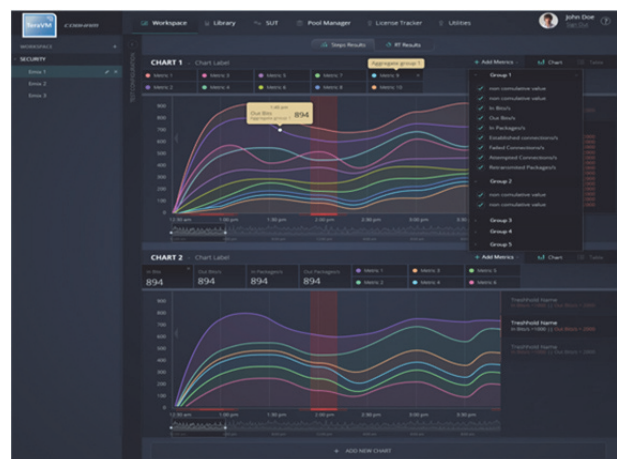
TeraVM

Workspace Library SUT Pool Manager License Tracker Utilities

John Doe

WORKSPACE

SECURITY

Emix 1

Emix 2

Emix 3

Steps Results RT Results

CHART 1 Chart Label

Aggregate group 1

Add Metrics Chart Table

Metric 1 Metric 3 Metric 5 Metric 7 Metric 9

Metric 2 Metric 4 Metric 6 Metric 8 Metric 10

1:00 pm

Out Bits/s

Aggregate group 1

894

900

800

700

600

500

400

300

200

100

0

12:30 am 1:00 pm 1:30 pm 2:00 pm 2:30 pm 3:00 pm

Group 1

non cumulative value

non cumulative value

In Bits/s

Out Bits/s

In Packages/s

Established connections/s

Failed Connections/s

Attempted Connections/s

Retransmitted Packages/s

Group 2

non cumulative value

non cumulative value

Group 3

Group 4

Group 5

CHART 2 Chart Label

Add Metrics Chart Table

In Bits 894

Out Bits/s 894

In Packages/s 894

Out Packages/s 894

Metric 1 Metric 3 Metric 5

Metric 2 Metric 4 Metric 6

900

800

700

600

500

400

300

200

100

0

12:30 am 1:00 pm 1:30 pm 2:00 pm 2:30 pm 3:00 pm 3:30 pm

Treshhold Name

Treshhold Name

Treshhold Name

ADD NEW CHART